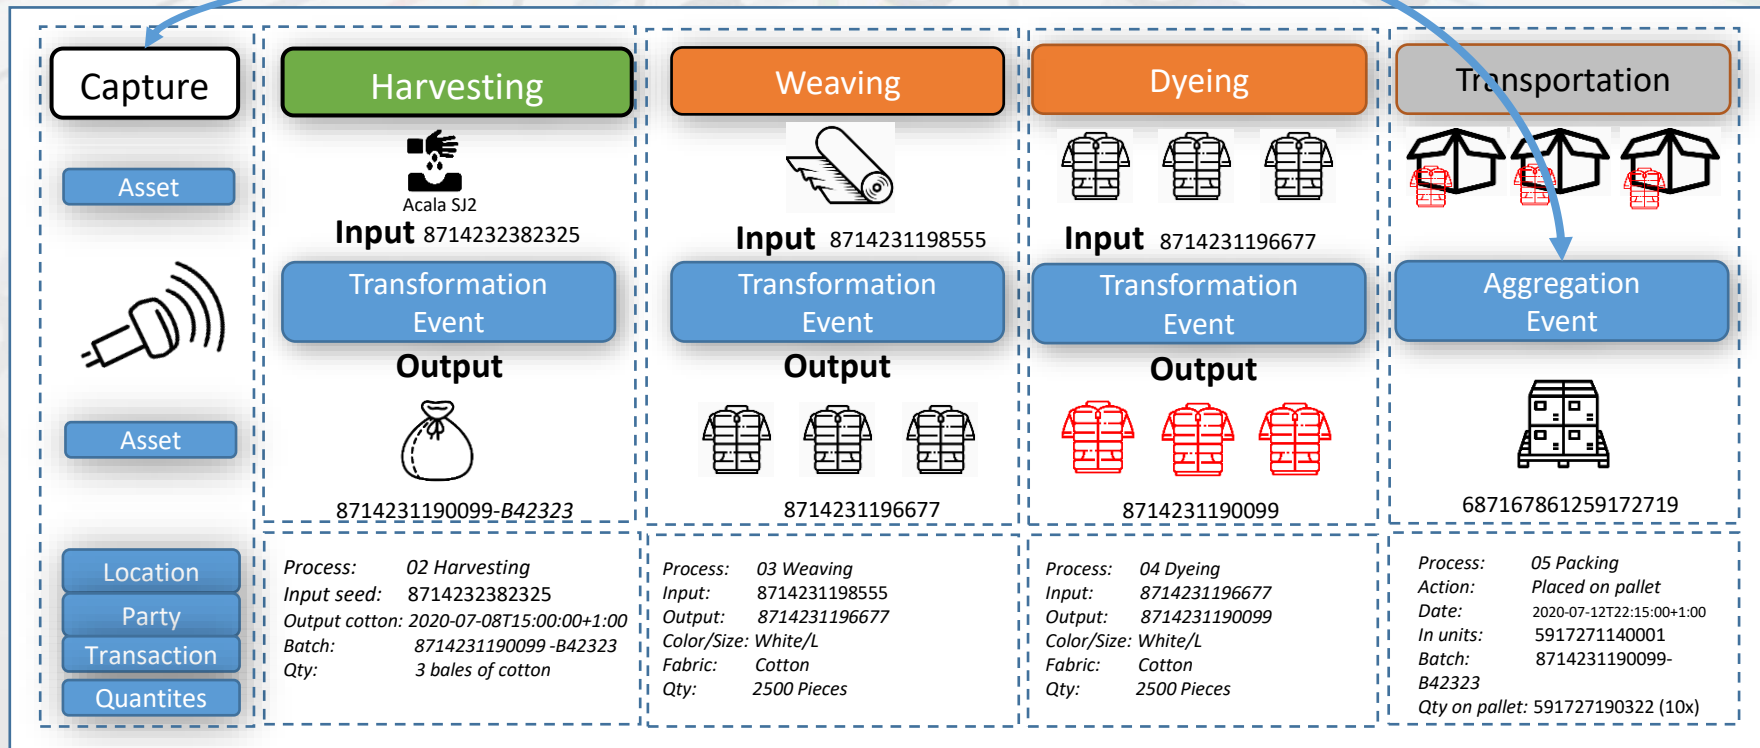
Capture

Asset

Asset

Location

Party

Transaction

Quantites

Harvesting

Acala SJ2

Input 8714232382325

Transformation Event

Output

8714231190099-B42323

Process: 02 Harvesting
Input seed: 8714232382325
Output cotton: 2020-07-08T15:00:00+1:00
Batch: 8714231190099 -B42323
Qty: 3 bales of cotton

Weaving

Input 8714231198555

Transformation Event

Output

8714231196677

Process: 03 Weaving
Input: 8714231198555
Output: 8714231196677
Color/Size: White/L
Fabric: Cotton
Qty: 2500 Pieces

Dyeing

Input 8714231196677

Transformation Event

Output

8714231190099

Process: 04 Dyeing
Input: 8714231196677
Output: 8714231190099
Color/Size: White/L
Fabric: Cotton
Qty: 2500 Pieces

Transportation

Aggregation Event

6871678612591727​19

Process: 05 Packing
Action: Placed on pallet
Date: 2020-07-12T22:15:00+1:00
In units: 5917271140001
Batch: 8714231190099-B42323
Qty on pallet: 591727190322 (10x)